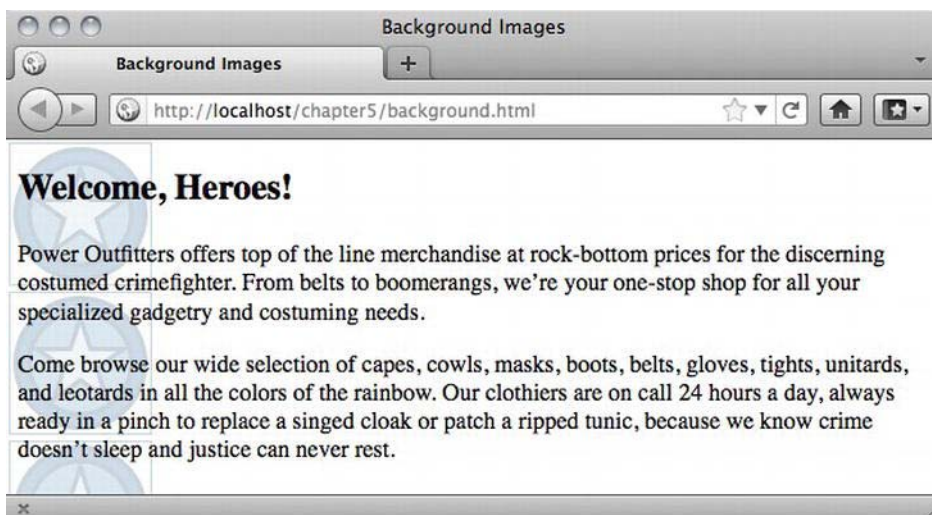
Background Images

Background Images

+

http://localhost/chapter5/background.html

Welcome, Heroes!

Power Outfitters offers top of the line merchandise at rock-bottom prices for the discerning costumed crimefighter. From belts to boomerangs, we're your one-stop shop for all your specialized gadgetry and costuming needs.

Come browse our wide selection of capes, cowls, masks, boots, belts, gloves, tights, unitards, and leotards in all the colors of the rainbow. Our clothiers are on call 24 hours a day, always ready in a pinch to replace a singed cloak or patch a ripped tunic, because we know crime doesn't sleep and justice can never rest.

×